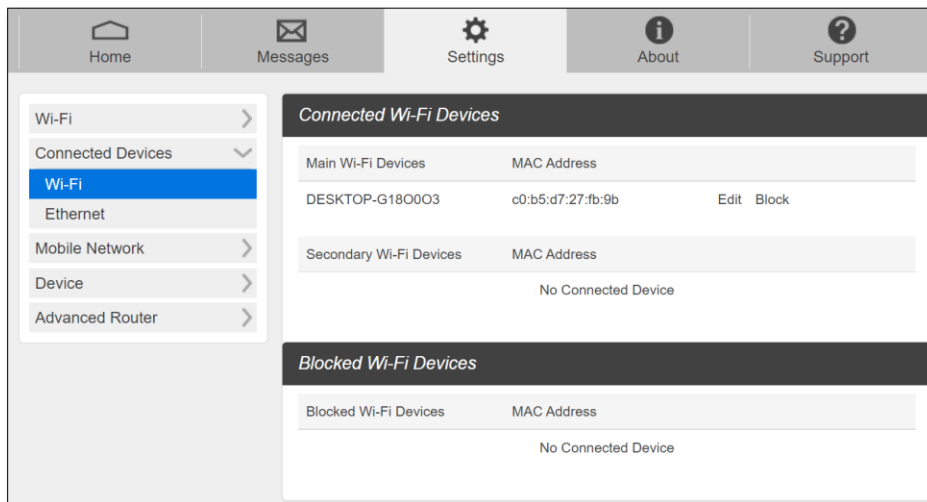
Home
Messages
Settings
About
Support

Wi-Fi
Connected Devices
Wi-Fi
Ethernet
Mobile Network
Device
Advanced Router

Connected Wi-Fi Devices

| Main Wi-Fi Devices | MAC Address | |
|---|---|---|
| DESKTOP-G18O0O3 | c0:b5:d7:27:fb:9b | Edit Block |

| Secondary Wi-Fi Devices | MAC Address |
|---|---|
| No Connected Device | |

Blocked Wi-Fi Devices

| Blocked Wi-Fi Devices | MAC Address |
|---|---|
| No Connected Device | |